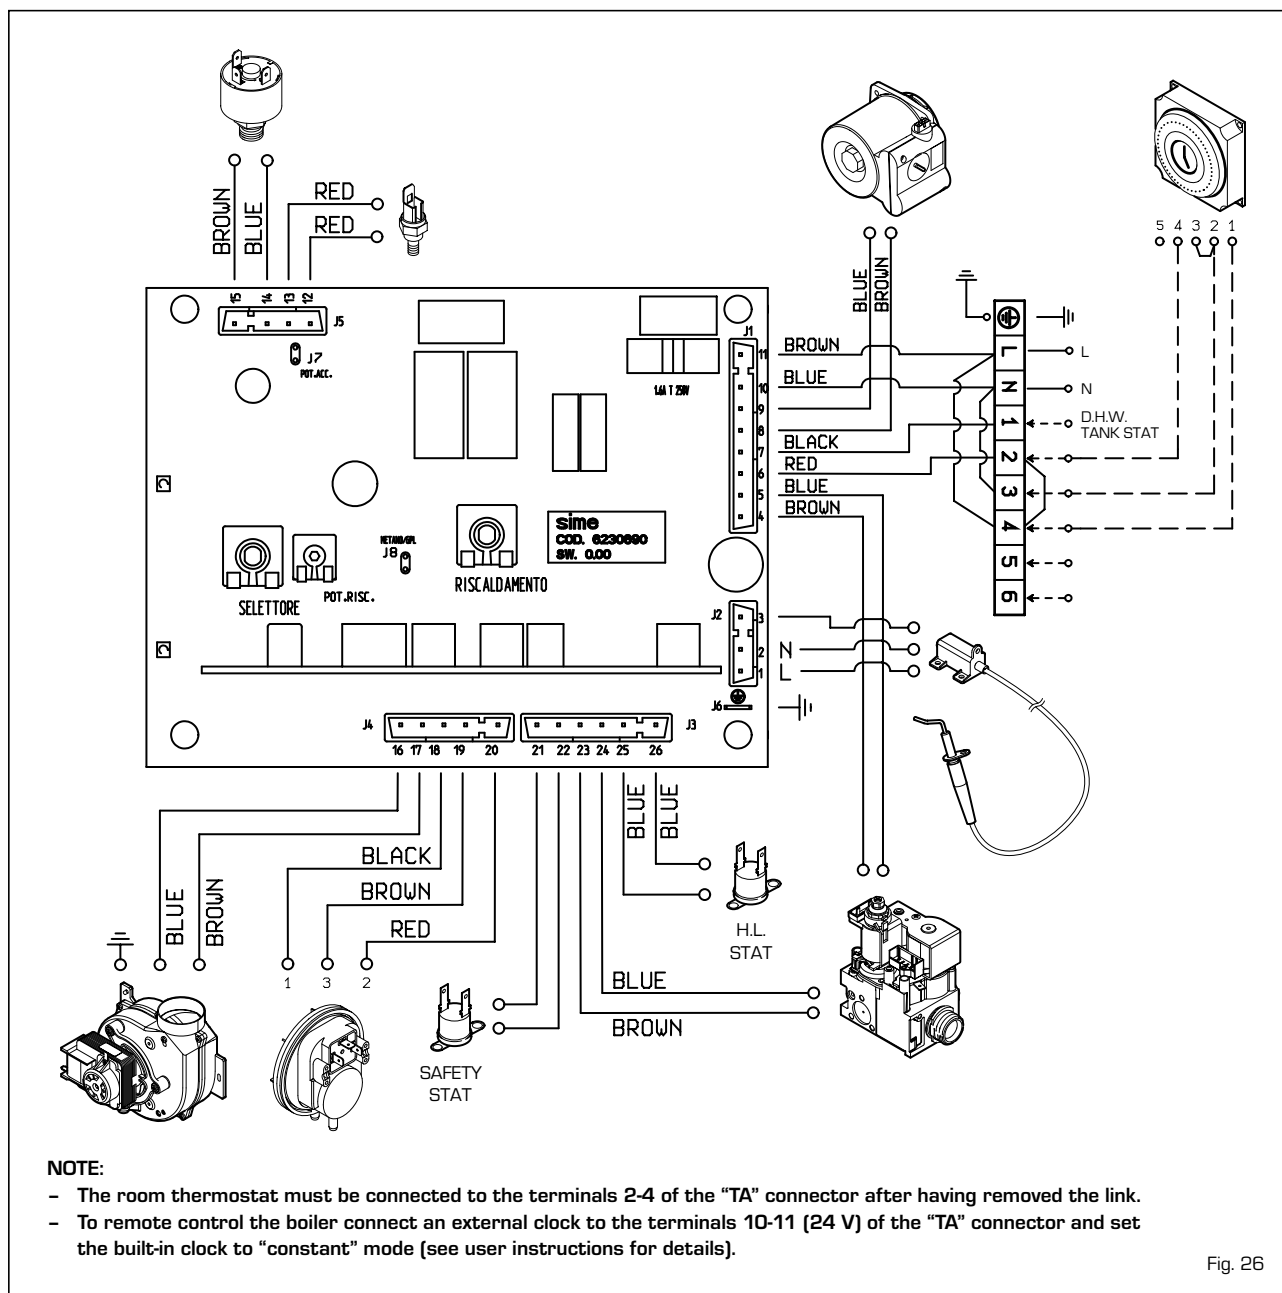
BROWN
BLUE
RED
RED
15 14 13 12
J5
J7
POT.ACC.
1,6A T 25W
J1
11
10
9
8
7
6
5
4
BROWN
BLUE
BLACK
RED
BLUE
BROWN
BLUE
BROWN
5 4 3 2 1
L
N
1
2
3
4
5
6
L
N
D.H.W. TANK STAT
METANO/GPL
J8
RISCALDAMENTO
sime
COD. 6230660
SW. 0.00
SELETTORE
POT.RISC.
J2
3
2
1
N
L
J6
J4
16 17 18 19 20
21 22 23 24 25 26
J3
BLUE
BLUE
BLACK
BROWN
RED
BLUE
BROWN
1 3 2
H.L. STAT
BLUE
BROWN
SAFETY STAT

NOTE:
– The room thermostat must be connected to the terminals 2-4 of the "TA" connector after having removed the link.
– To remote control the boiler connect an external clock to the terminals 10-11 (24 V) of the "TA" connector and set the built-in clock to "constant" mode (see user instructions for details).

Fig. 26